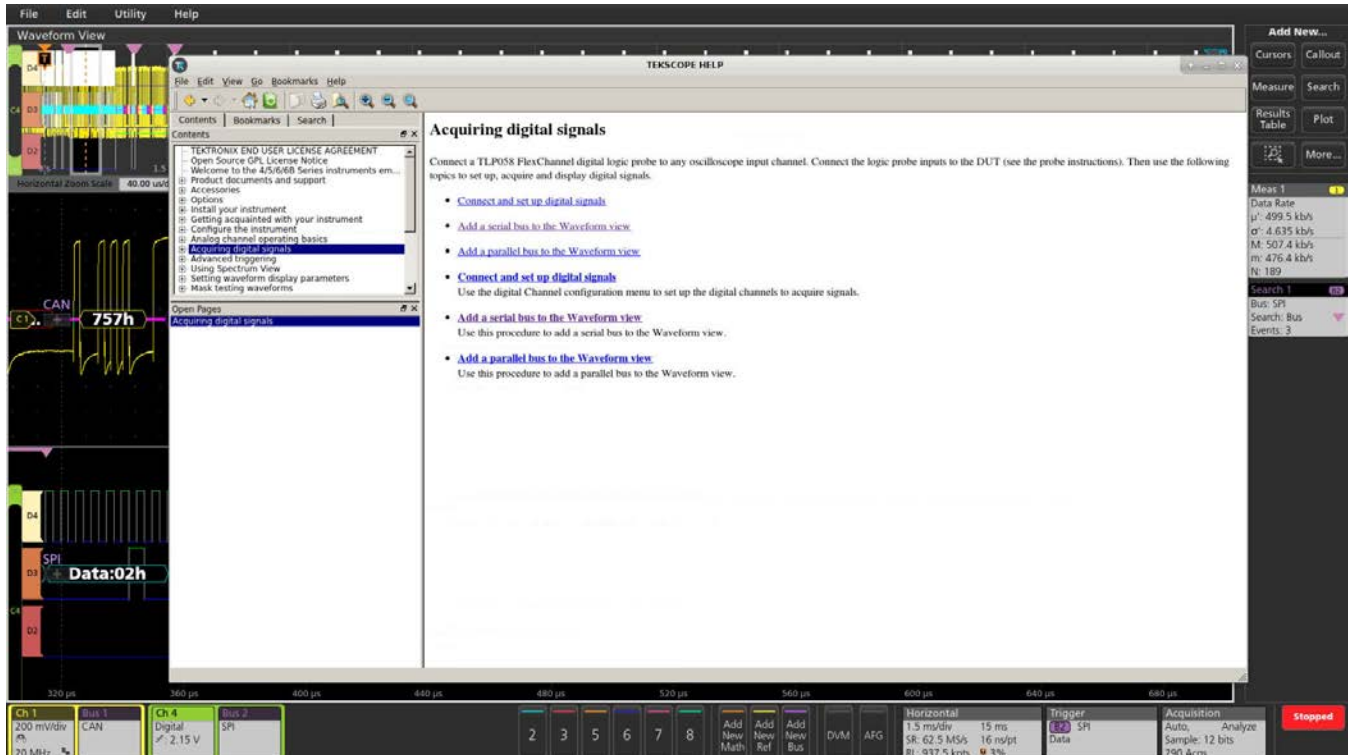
File Edit Utility Help

Waveform View

TEKSCOPE HELP

File Edit View Go Bookmarks Help

Contents | Bookmarks | Search

Contents

TEKTRONIX END USER LICENSE AGREEMENT
Open Source GPL License Notice
Welcome to the 4/5/6/6B Series instruments em...
Product documents and support
Accessories
Options
Install your instrument
Getting acquainted with your instrument
Configure the instrument
Analog channel operating basics
Acquiring digital signals
Advanced triggering
Using Spectrum View
Setting waveform display parameters
Mask testing waveforms

Open Pages
Acquiring digital signals

Acquiring digital signals

Connect a TLP058 FlexChannel digital logic probe to any oscilloscope input channel. Connect the logic probe inputs to the DUT (see the probe instructions). Then use the following topics to set up, acquire and display digital signals.

• Connect and set up digital signals

• Add a serial bus to the Waveform view

• Add a parallel bus to the Waveform view

• Connect and set up digital signals
Use the digital Channel configuration menu to set up the digital channels to acquire signals.

• Add a serial bus to the Waveform view
Use this procedure to add a serial bus to the Waveform view.

• Add a parallel bus to the Waveform view
Use this procedure to add a parallel bus to the Waveform view.

Horizontal Zoom Scale 40.00 us/d

D4 D3 D2 C4

CAN
C1 757h

D4
SPI
D3 Data:02h
C4
D2

320 µs 360 µs 400 µs 440 µs 480 µs 520 µs 560 µs 600 µs 640 µs 680 µs

Add New...
Cursors Callout
Measure Search
Results Table Plot
More...

Meas 1
Data Rate
µ': 499.5 kb/s
σ': 4.635 kb/s
M: 507.4 kb/s
m: 476.4 kb/s
N: 189

Search 1
Bus: SPI
Search: Bus
Events: 3

Ch 1 200 mV/div 20 MHz
Bus 1 CAN
Ch 4 Digital 2.15 V
Bus 2 SPI
2 3 5 6 7 8
Add New Math
Add New Ref
Add New Bus
DVM AFG
Horizontal 1.5 ms/div 15 ms SR: 62.5 MS/s 16 ns/pt RL: 937.5 kpts
Trigger SPI Data
Acquisition Auto, Analyze Sample: 12 bits 290 Acqs
Stopped